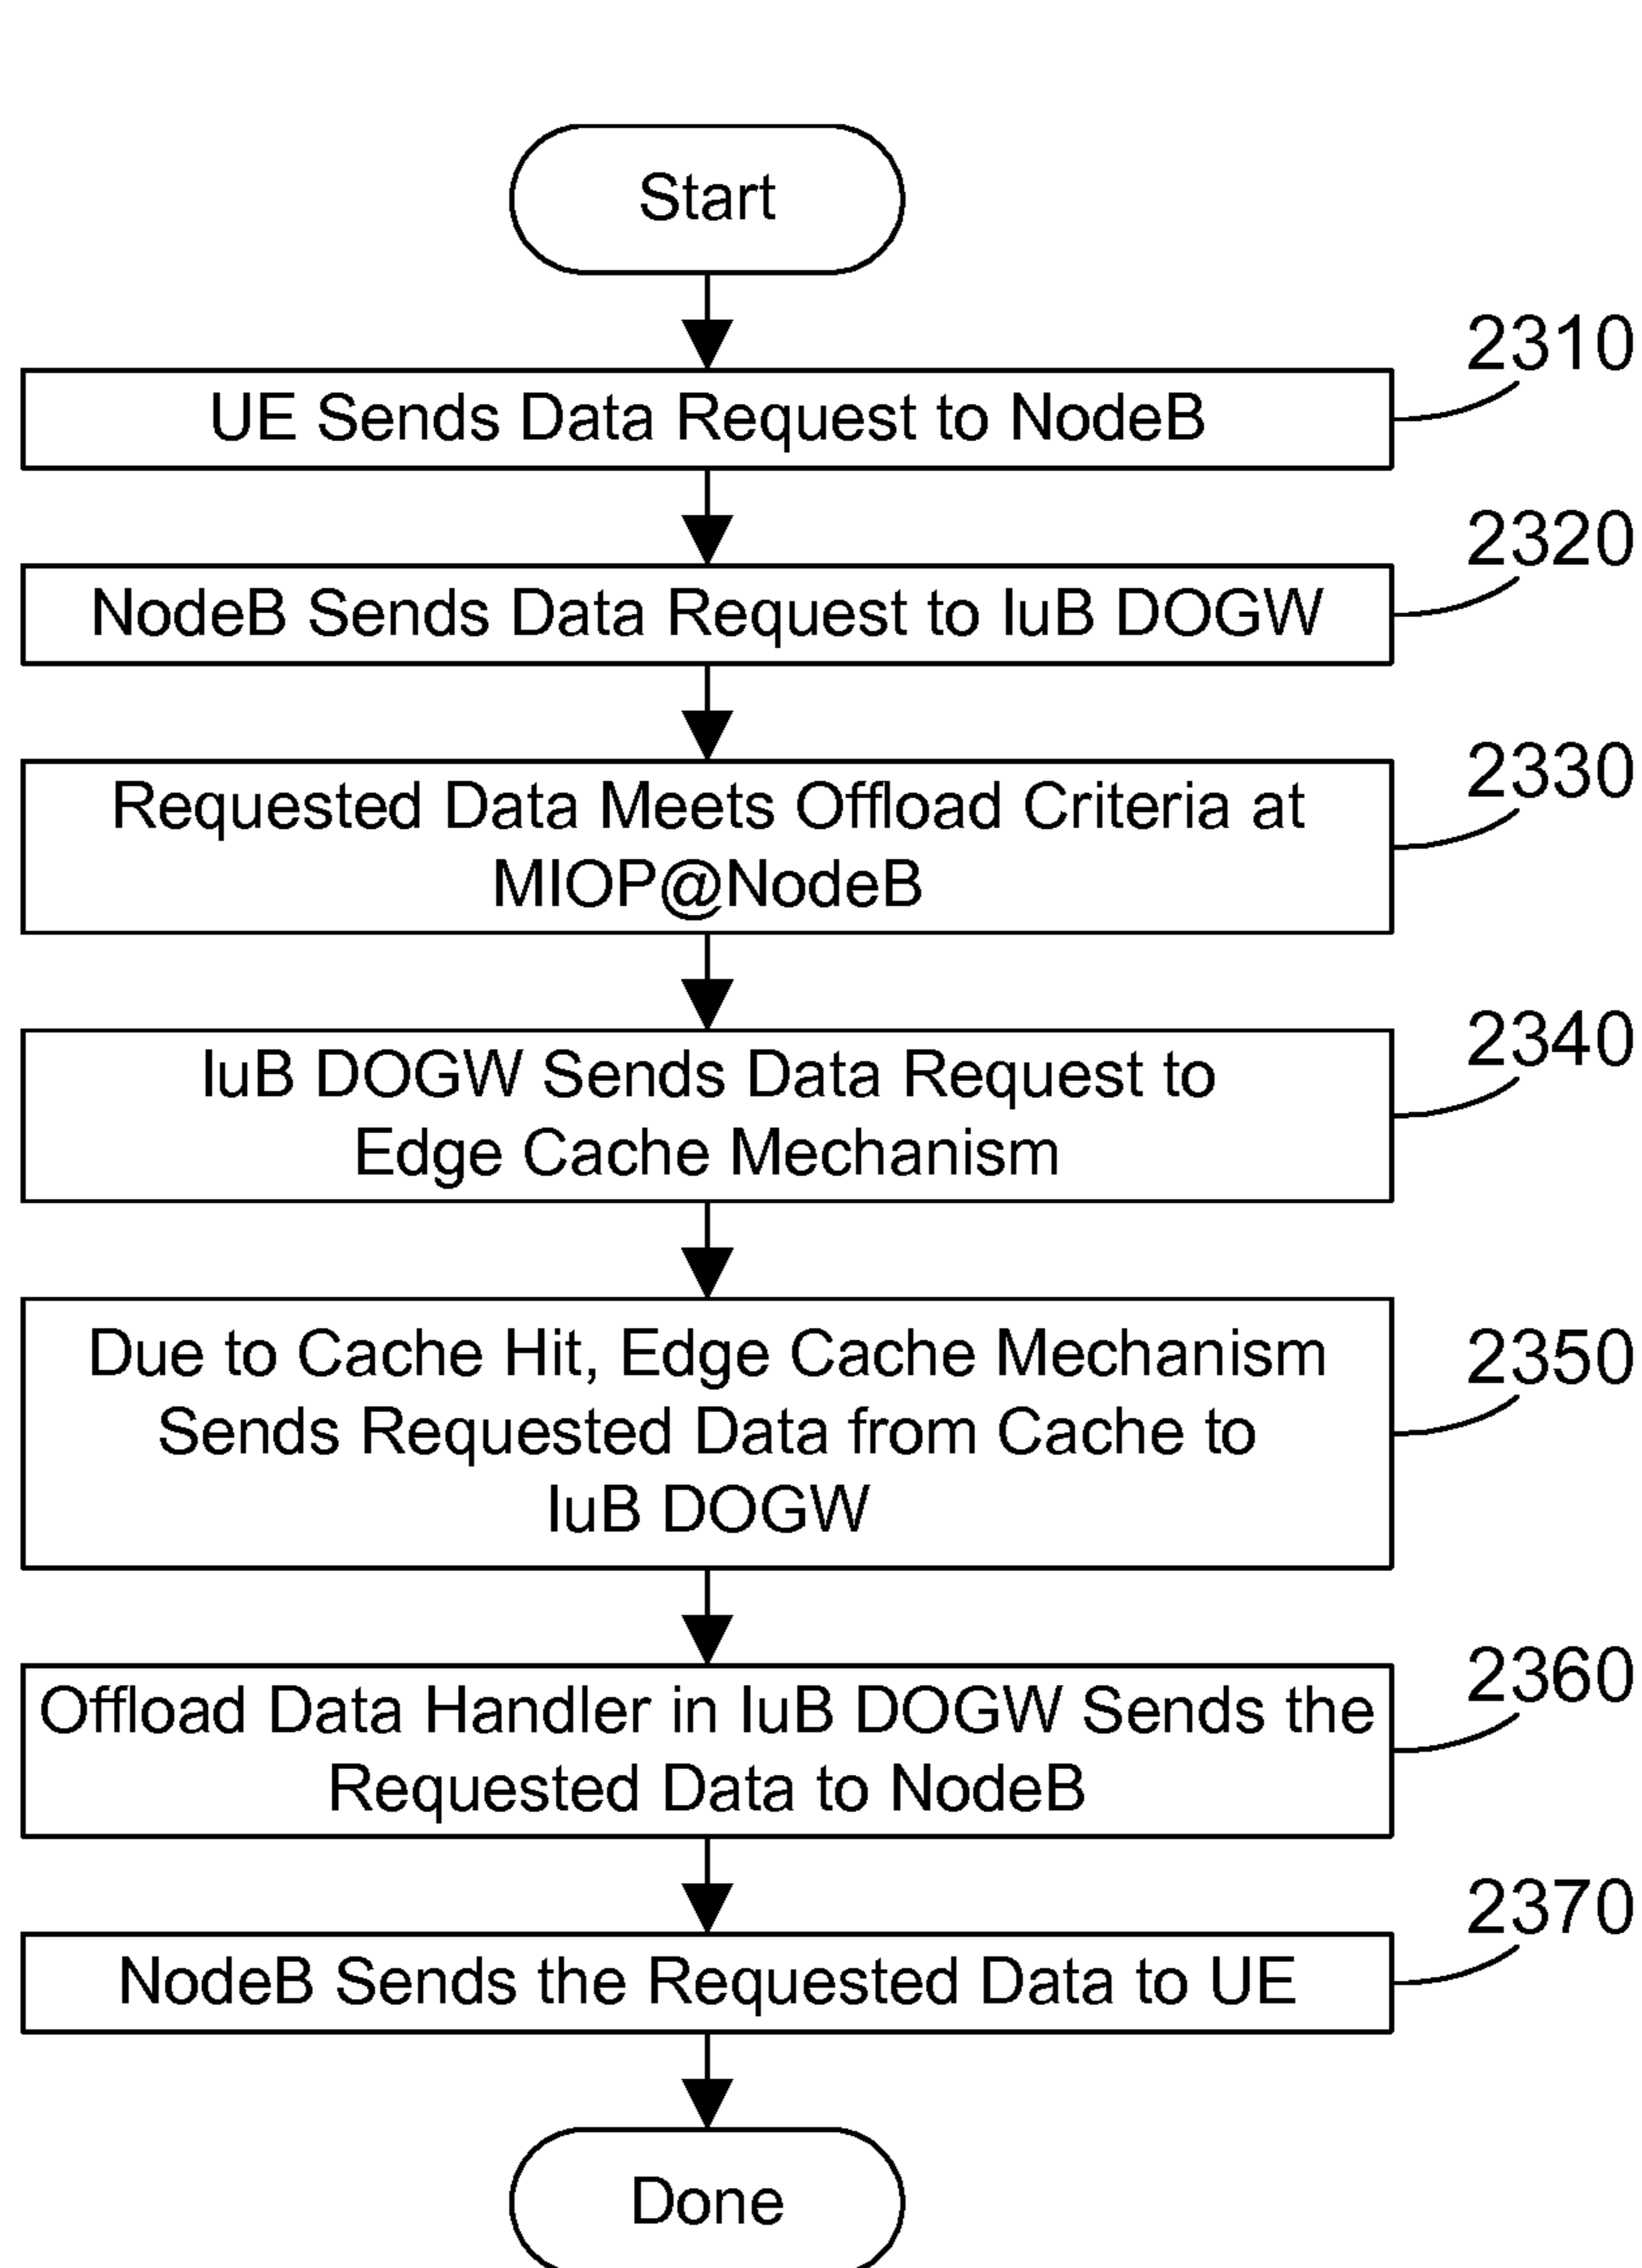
Start

UE Sends Data Request to NodeB

2310

NodeB Sends Data Request to IuB DOGW

2320

Requested Data Meets Offload Criteria at MIOP@NodeB

2330

IuB DOGW Sends Data Request to Edge Cache Mechanism

2340

Due to Cache Hit, Edge Cache Mechanism Sends Requested Data from Cache to IuB DOGW

2350

Offload Data Handler in IuB DOGW Sends the Requested Data to NodeB

2360

NodeB Sends the Requested Data to UE

2370

Done